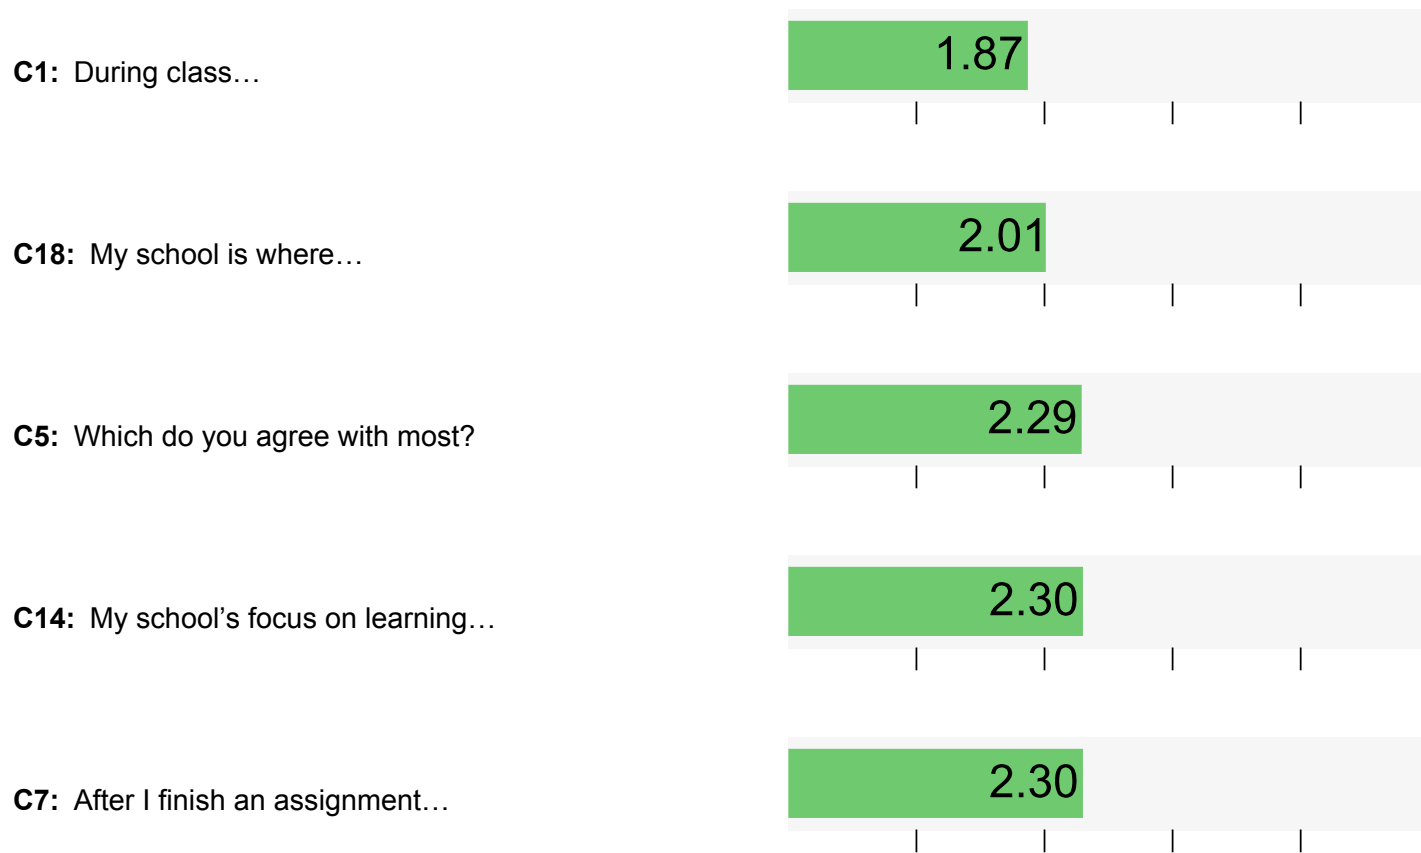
**C1:** During class…

1.87

**C18:** My school is where…

2.01

**C5:** Which do you agree with most?

2.29

**C14:** My school's focus on learning…

2.30

**C7:** After I finish an assignment…

2.30